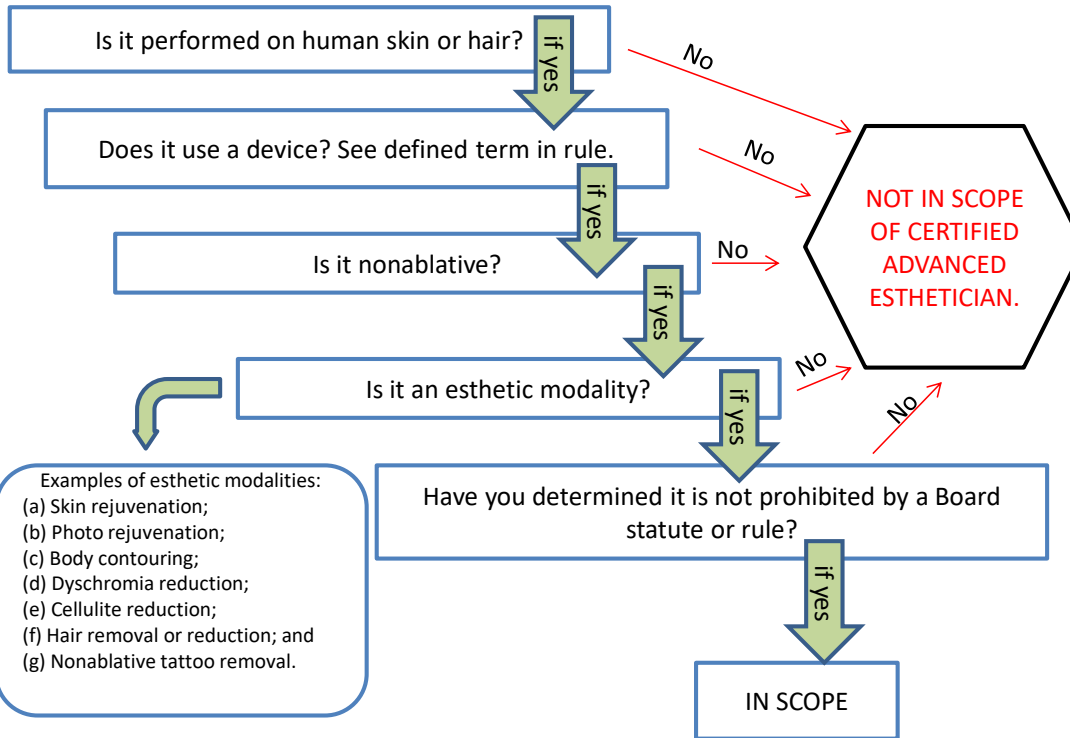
Is it performed on human skin or hair?

if yes

No

Does it use a device? See defined term in rule.

No

if yes

NOT IN SCOPE OF CERTIFIED ADVANCED ESTHETICIAN.

Is it nonablative?

No

if yes

Is it an esthetic modality?

No

if yes

No

Examples of esthetic modalities:
(a) Skin rejuvenation;
(b) Photo rejuvenation;
(c) Body contouring;
(d) Dyschromia reduction;
(e) Cellulite reduction;
(f) Hair removal or reduction; and
(g) Nonablative tattoo removal.

Have you determined it is not prohibited by a Board statute or rule?

if yes

IN SCOPE